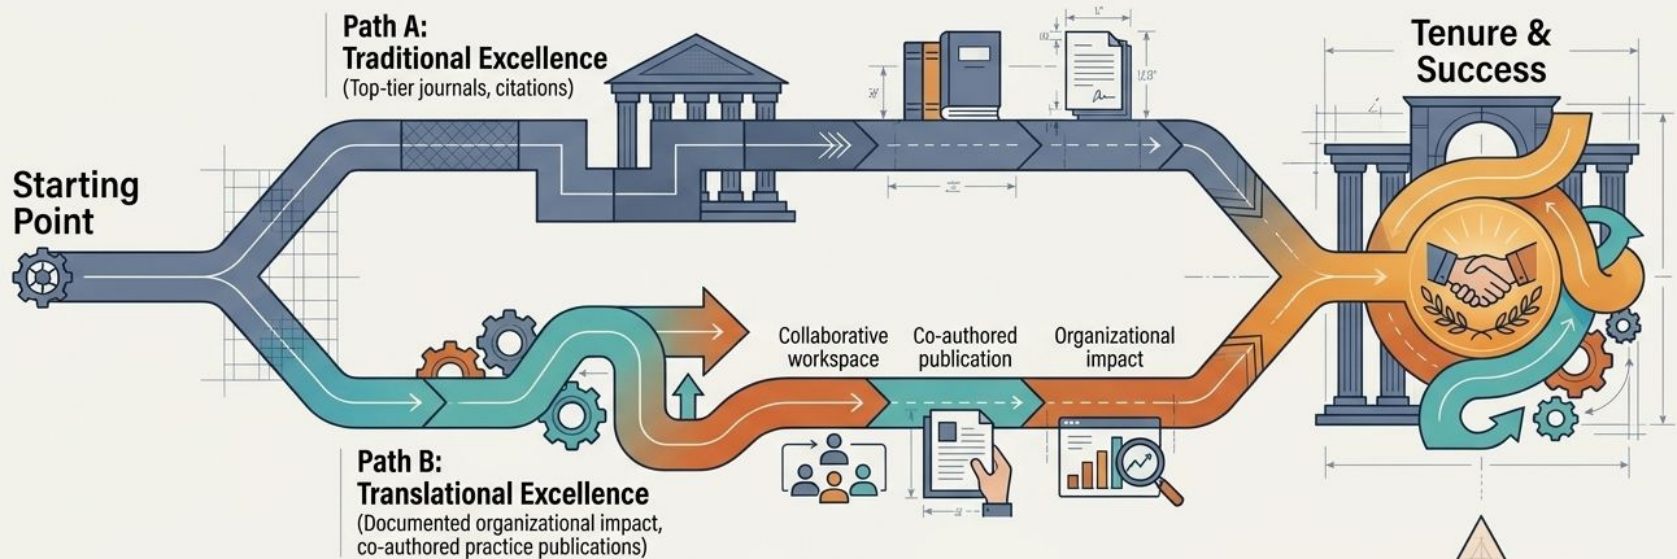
Path A:
Traditional Excellence
(Top-tier journals, citations)

Tenure &
Success

Starting
Point

Collaborative
workspace

Co-authored
publication

Organizational
impact

Path B:
Translational Excellence
(Documented organizational impact,
co-authored practice publications)